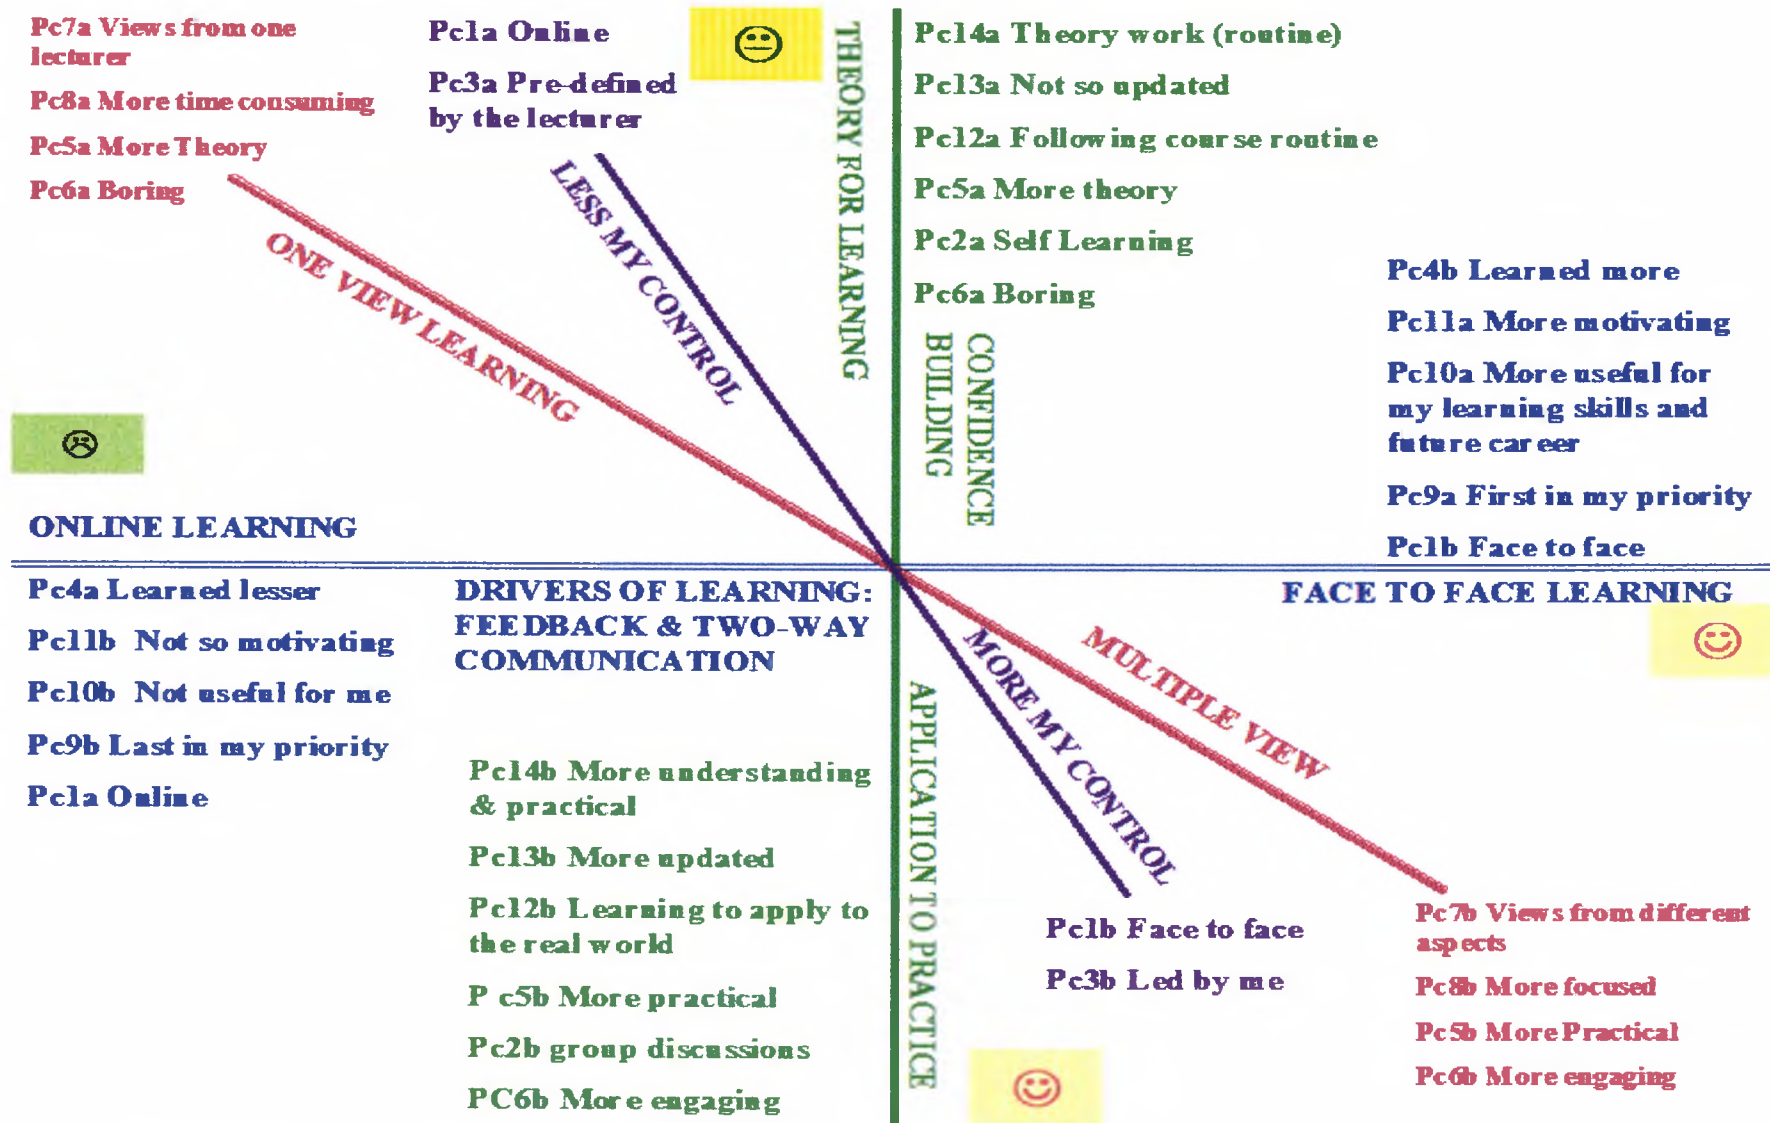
Pc7a Views from one lecturer

Pc8a More time consuming

Pc5a More Theory

Pc6a Boring

Pc1a Online

Pc3a Pre-defined by the lecturer

THEORY FOR LEARNING

Pc14a Theory work (routine)

Pc13a Not so updated

Pc12a Following course routine

Pc5a More theory

Pc2a Self Learning

Pc6a Boring

LESS MY CONTROL

ONE VIEW LEARNING

CONFIDENCE BUILDING

Pc4b Learned more

Pc11a More motivating

Pc10a More useful for my learning skills and future career

Pc9a First in my priority

Pc1b Face to face

ONLINE LEARNING

FACE TO FACE LEARNING

Pc4a Learned lesser

Pc11b Not so motivating

Pc10b Not useful for me

Pc9b Last in my priority

Pc1a Online

DRIVERS OF LEARNING: FEEDBACK & TWO-WAY COMMUNICATION

MORE MY CONTROL

MULTIPLE VIEW

APPLICATION TO PRACTICE

Pc14b More understanding & practical

Pc13b More updated

Pc12b Learning to apply to the real world

P c5b More practical

Pc2b group discussions

PC6b More engaging

Pc1b Face to face

Pc3b Led by me

Pc7b Views from different aspects

Pc8b More focused

Pc5b More Practical

Pc6b More engaging